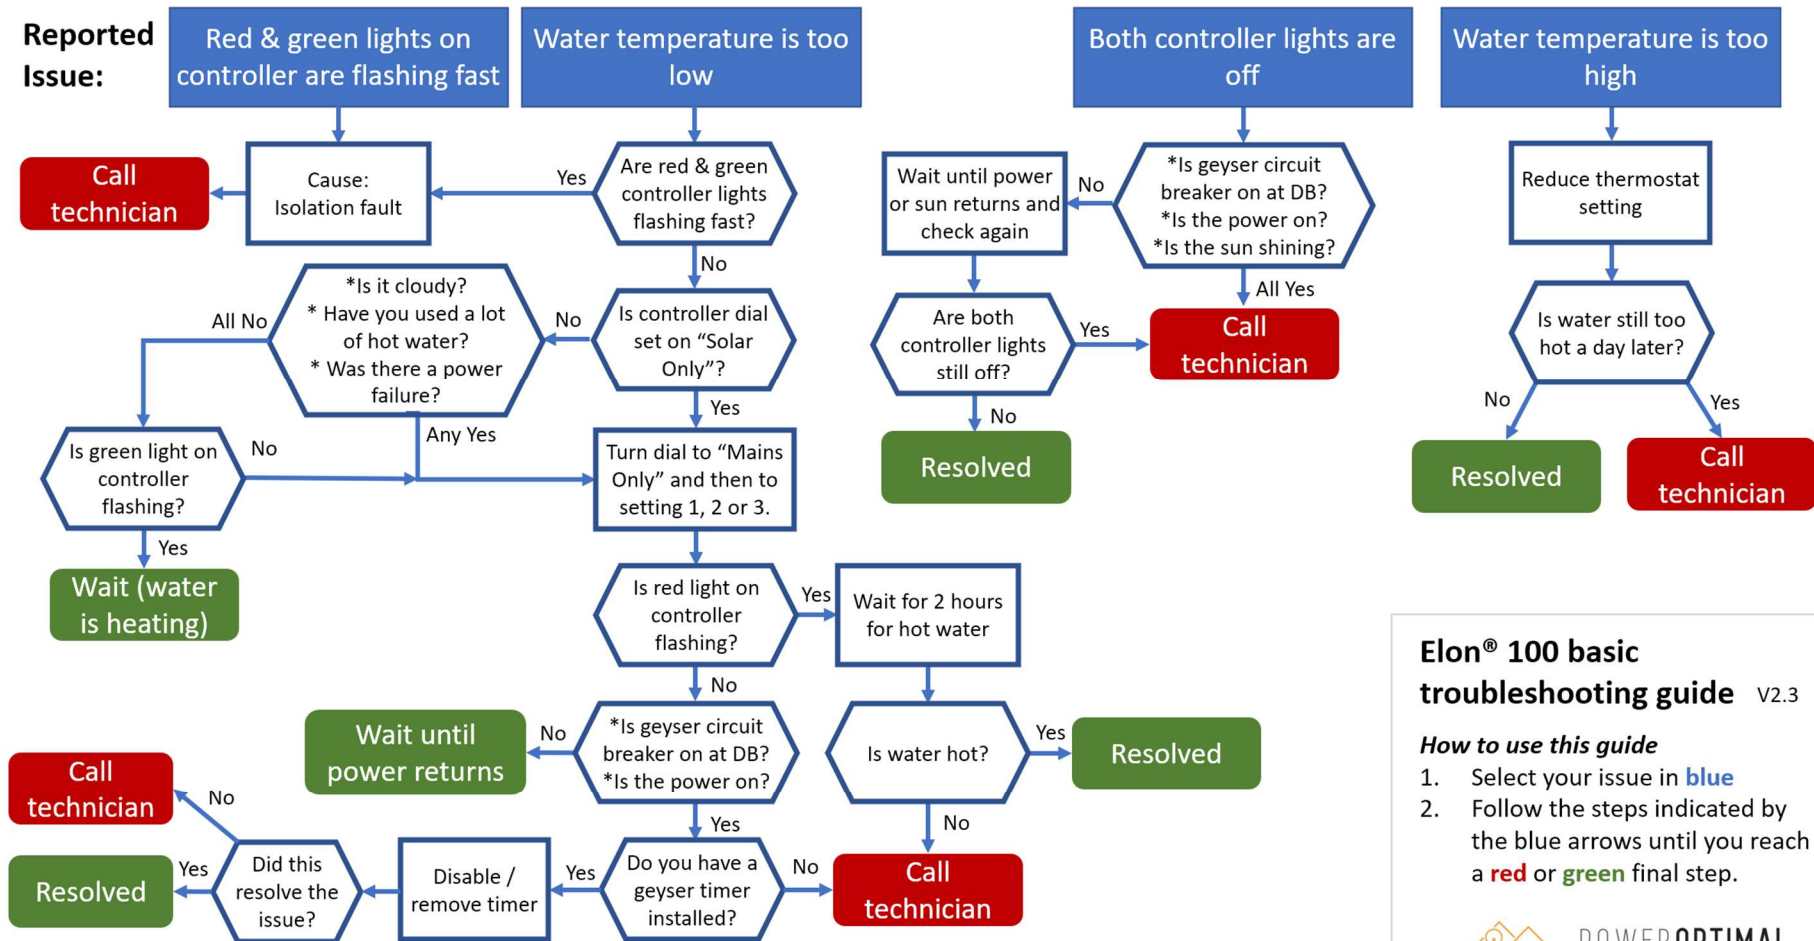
Reported Issue:

Red & green lights on controller are flashing fast

Water temperature is too low

Both controller lights are off

Water temperature is too high

Call technician

Cause: Isolation fault

Yes

Are red & green controller lights flashing fast?

No

Wait until power or sun returns and check again

No

*Is geyser circuit breaker on at DB? *Is the power on? *Is the sun shining?

All Yes

Reduce thermostat setting

All No

*Is it cloudy? * Have you used a lot of hot water? * Was there a power failure?

No

Is controller dial set on "Solar Only"?

Yes

Are both controller lights still off?

Yes

Call technician

Is water still too hot a day later?

No

Yes

Any Yes

No

Resolved

Resolved

Call technician

Is green light on controller flashing?

No

Turn dial to "Mains Only" and then to setting 1, 2 or 3.

Yes

Wait (water is heating)

Is red light on controller flashing?

Yes

Wait for 2 hours for hot water

No

Wait until power returns

No

*Is geyser circuit breaker on at DB? *Is the power on?

Is water hot?

Yes

Resolved

Call technician

No

Yes

No

Resolved

Yes

Did this resolve the issue?

Disable / remove timer

Yes

Do you have a geyser timer installed?

No

Call technician

Elon® 100 basic troubleshooting guide V2.3

How to use this guide
1. Select your issue in blue
2. Follow the steps indicated by the blue arrows until you reach a red or green final step.

POWEROPTIMAL